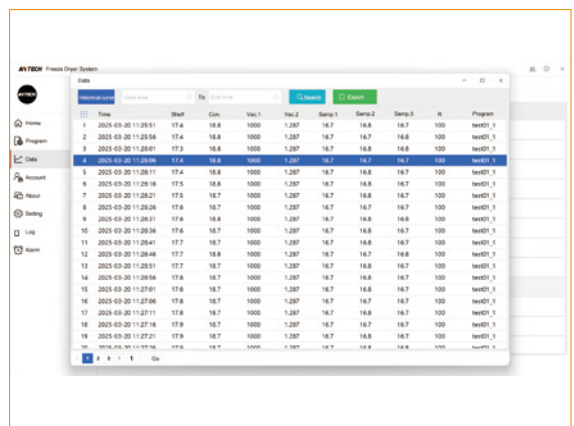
AIVTECH Freeze Dryer System

Home
Program
Data
Account
About
Setting
Log
Alarm

Data

Historical curve | Start time | To | End time | Search | Export

| | Time | Shelf | Con. | Vac.1 | Vac.2 | Samp.1 | Samp.2 | Samp.3 | At | Program |
|---|---|---|---|---|---|---|---|---|---|---|
| 1 | 2025-03-20 11:25:51 | 17.4 | 18.8 | 1000 | 1.287 | 16.7 | 16.8 | 16.7 | 100 | test01_1 |
| 2 | 2025-03-20 11:25:56 | 17.4 | 18.8 | 1000 | 1.287 | 16.7 | 16.7 | 16.8 | 100 | test01_1 |
| 3 | 2025-03-20 11:26:01 | 17.3 | 18.8 | 1000 | 1.287 | 16.7 | 16.8 | 16.8 | 100 | test01_1 |
| 4 | 2025-03-20 11:26:06 | 17.4 | 18.8 | 1000 | 1.287 | 16.7 | 16.7 | 16.7 | 100 | test01_1 |
| 5 | 2025-03-20 11:26:11 | 17.4 | 18.8 | 1000 | 1.287 | 16.7 | 16.8 | 16.7 | 100 | test01_1 |
| 6 | 2025-03-20 11:26:16 | 17.5 | 18.8 | 1000 | 1.287 | 16.7 | 16.8 | 16.7 | 100 | test01_1 |
| 7 | 2025-03-20 11:26:21 | 17.5 | 18.7 | 1000 | 1.287 | 16.7 | 16.8 | 16.7 | 100 | test01_1 |
| 8 | 2025-03-20 11:26:26 | 17.5 | 18.8 | 1000 | 1.287 | 16.7 | 16.7 | 16.7 | 100 | test01_1 |
| 9 | 2025-03-20 11:26:31 | 17.6 | 18.8 | 1000 | 1.287 | 16.7 | 16.8 | 16.8 | 100 | test01_1 |
| 10 | 2025-03-20 11:26:36 | 17.6 | 18.7 | 1000 | 1.287 | 16.7 | 16.8 | 16.7 | 100 | test01_1 |
| 11 | 2025-03-20 11:26:41 | 17.7 | 18.7 | 1000 | 1.287 | 16.7 | 16.8 | 16.7 | 100 | test01_1 |
| 12 | 2025-03-20 11:26:46 | 17.7 | 18.8 | 1000 | 1.287 | 16.7 | 16.7 | 16.8 | 100 | test01_1 |
| 13 | 2025-03-20 11:26:51 | 17.7 | 18.7 | 1000 | 1.287 | 16.7 | 16.8 | 16.7 | 100 | test01_1 |
| 14 | 2025-03-20 11:26:56 | 17.8 | 18.7 | 1000 | 1.287 | 16.7 | 16.8 | 16.7 | 100 | test01_1 |
| 15 | 2025-03-20 11:27:01 | 17.8 | 18.7 | 1000 | 1.287 | 16.7 | 16.8 | 16.7 | 100 | test01_1 |
| 16 | 2025-03-20 11:27:06 | 17.8 | 18.7 | 1000 | 1.287 | 16.7 | 16.7 | 16.7 | 100 | test01_1 |
| 17 | 2025-03-20 11:27:11 | 17.8 | 18.7 | 1000 | 1.287 | 16.7 | 16.8 | 16.7 | 100 | test01_1 |
| 18 | 2025-03-20 11:27:16 | 17.9 | 18.7 | 1000 | 1.287 | 16.7 | 16.7 | 16.7 | 100 | test01_1 |
| 19 | 2025-03-20 11:27:21 | 17.9 | 18.7 | 1000 | 1.287 | 16.7 | 16.8 | 16.7 | 100 | test01_1 |
| 20 | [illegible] | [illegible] | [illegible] | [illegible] | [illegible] | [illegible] | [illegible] | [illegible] | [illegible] | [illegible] |

< 1 2 3 > 1 Go